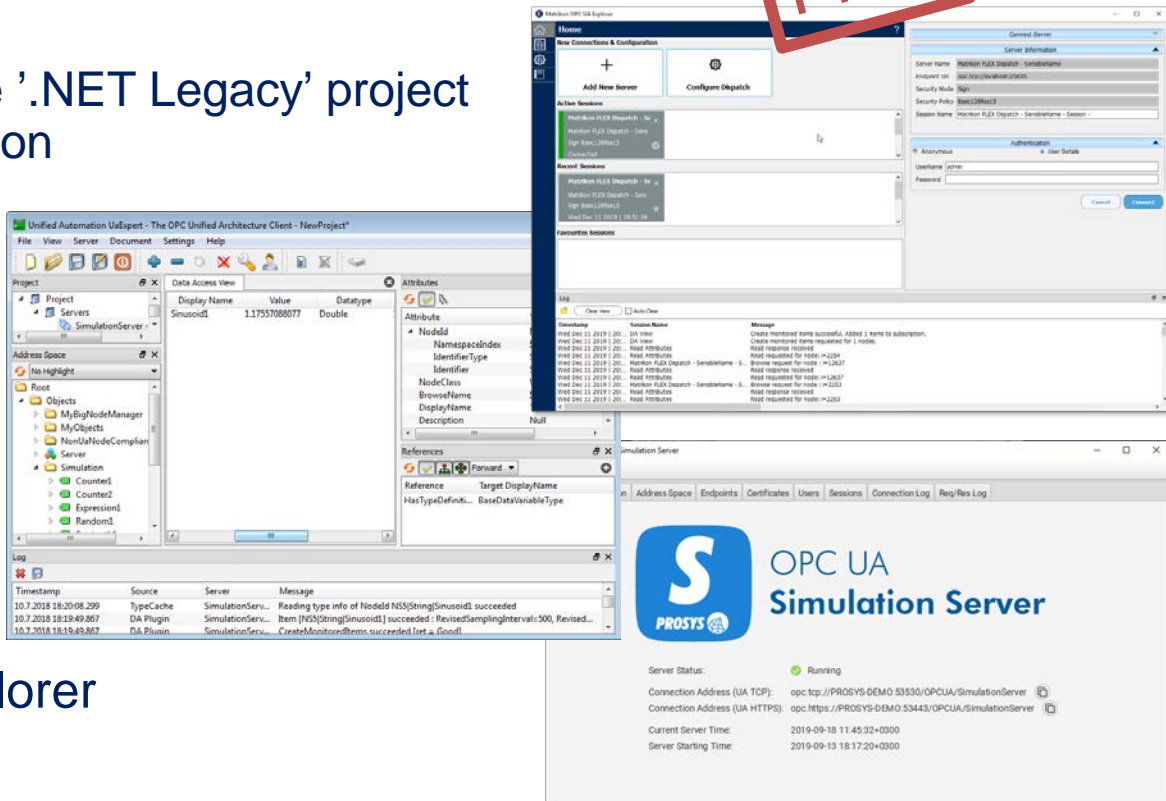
e '.NET Legacy' project
on

lorer

Matrikon OPC UA Explorer

Home

New Connections & Configuration

Add New Server

Configure Dispatch

Active Sessions

Matrikon FLEX Dispatch - Se

Recent Sessions

Matrikon FLEX Dispatch - Se

Favourites Sessions

Connect Server

Server Information

Server Name

Endpoint Url

Security Mode

Security Policy

Session Name

Authentication

Anonymous

User Details

UserName

Password

Cancel

Connect

Log

Clear View

Auto-Clear

Timestamp

Session Name

Message

Unified Automation UaExpert - The OPC Unified Architecture Client - NewProject*

File View Server Document Settings Help

Project

Project

Servers

SimulationServer

Address Space

No Highlight

Root

Objects

MyBigNodeManager

MyObjects

NonUaNodeComplian

Server

Simulation

Counter1

Counter2

Expression1

Random1

Data Access View

| Display Name | Value | Datatype |
|---|---|---|
| Sinusoid1 | 1.17557088077 | Double |

Attributes

| Attribute | |
|---|---|
| NodeId | |
| NamespaceIndex | |
| IdentifierType | |
| Identifier | |
| NodeClass | |
| BrowseName | |
| DisplayName | |
| Description | Null |

References

Forward

| Reference | Target DisplayName |
|---|---|
| HasTypeDefiniti... | BaseDataVariableType |

Log

| Timestamp | Source | Server | Message |
|---|---|---|---|
| 10.7.2018 18:20:08.299 | TypeCache | SimulationServ... | Reading type info of NodeId NS5\|String\|Sinusoid1 succeeded |
| 10.7.2018 18:19:49.867 | DA Plugin | SimulationServ... | Item [NS5\|String\|Sinusoid1] succeeded : RevisedSamplingInterval=500, Revised... |
| 10.7.2018 18:19:49.867 | DA Plugin | SimulationServ... | CreateMonitoredItems succeeded [ret = Good] |

Simulation Server

n Address Space Endpoints Certificates Users Sessions Connection Log Req/Res Log

PROSYS

OPC UA
Simulation Server

Server Status: Running

Connection Address (UA TCP): opc.tcp://PROSYS-DEMO:53530/OPCUA/SimulationServer

Connection Address (UA HTTPS): opc.https://PROSYS-DEMO:53443/OPCUA/SimulationServer

Current Server Time: 2019-09-18 11:45:32+0300

Server Starting Time: 2019-09-13 18:17:20+0300